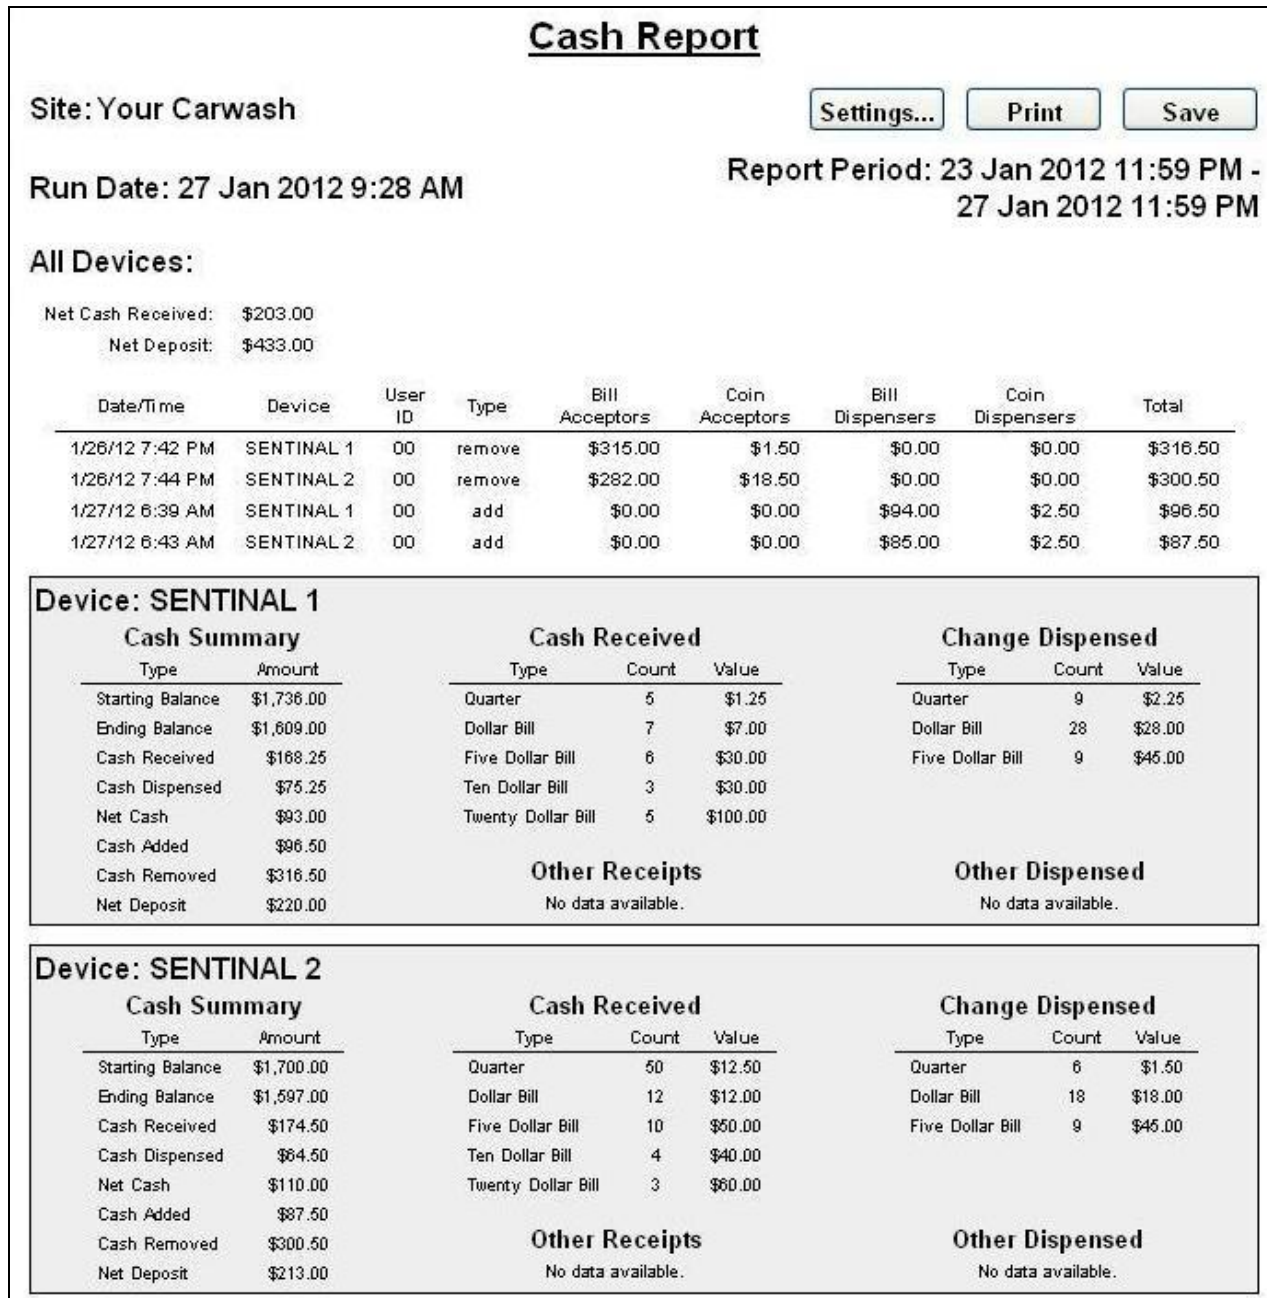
Cash Report

Site: Your Carwash

Settings... Print Save

Run Date: 27 Jan 2012 9:28 AM

Report Period: 23 Jan 2012 11:59 PM - 27 Jan 2012 11:59 PM

All Devices:

Net Cash Received: $203.00
Net Deposit: $433.00

| Date/Time | Device | User ID | Type | Bill Acceptors | Coin Acceptors | Bill Dispensers | Coin Dispensers | Total |
|---|---|---|---|---|---|---|---|---|
| 1/26/12 7:42 PM | SENTINAL 1 | 00 | remove | $315.00 | $1.50 | $0.00 | $0.00 | $316.50 |
| 1/26/12 7:44 PM | SENTINAL 2 | 00 | remove | $282.00 | $18.50 | $0.00 | $0.00 | $300.50 |
| 1/27/12 6:39 AM | SENTINAL 1 | 00 | add | $0.00 | $0.00 | $94.00 | $2.50 | $96.50 |
| 1/27/12 6:43 AM | SENTINAL 2 | 00 | add | $0.00 | $0.00 | $85.00 | $2.50 | $87.50 |

Device: SENTINAL 1

Cash Summary

| Type | Amount |
|---|---|
| Starting Balance | $1,736.00 |
| Ending Balance | $1,609.00 |
| Cash Received | $168.25 |
| Cash Dispensed | $75.25 |
| Net Cash | $93.00 |
| Cash Added | $96.50 |
| Cash Removed | $316.50 |
| Net Deposit | $220.00 |

Cash Received

| Type | Count | Value |
|---|---|---|
| Quarter | 5 | $1.25 |
| Dollar Bill | 7 | $7.00 |
| Five Dollar Bill | 6 | $30.00 |
| Ten Dollar Bill | 3 | $30.00 |
| Twenty Dollar Bill | 5 | $100.00 |

Change Dispensed

| Type | Count | Value |
|---|---|---|
| Quarter | 9 | $2.25 |
| Dollar Bill | 28 | $28.00 |
| Five Dollar Bill | 9 | $45.00 |

Other Receipts
No data available.

Other Dispensed
No data available.

Device: SENTINAL 2

Cash Summary

| Type | Amount |
|---|---|
| Starting Balance | $1,700.00 |
| Ending Balance | $1,597.00 |
| Cash Received | $174.50 |
| Cash Dispensed | $64.50 |
| Net Cash | $110.00 |
| Cash Added | $87.50 |
| Cash Removed | $300.50 |
| Net Deposit | $213.00 |

Cash Received

| Type | Count | Value |
|---|---|---|
| Quarter | 50 | $12.50 |
| Dollar Bill | 12 | $12.00 |
| Five Dollar Bill | 10 | $50.00 |
| Ten Dollar Bill | 4 | $40.00 |
| Twenty Dollar Bill | 3 | $60.00 |

Change Dispensed

| Type | Count | Value |
|---|---|---|
| Quarter | 6 | $1.50 |
| Dollar Bill | 18 | $18.00 |
| Five Dollar Bill | 9 | $45.00 |

Other Receipts
No data available.

Other Dispensed
No data available.